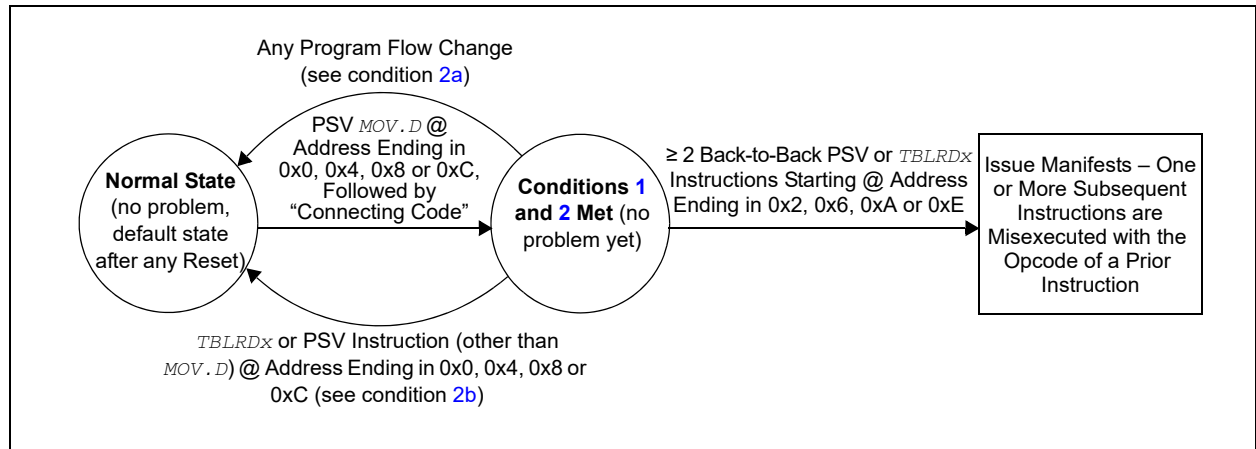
Any Program Flow Change (see condition 2a)

PSV MOV.D @ Address Ending in 0x0, 0x4, 0x8 or 0xC, Followed by "Connecting Code"

Normal State (no problem, default state after any Reset)

Conditions 1 and 2 Met (no problem yet)

≥ 2 Back-to-Back PSV or TBLRDx Instructions Starting @ Address Ending in 0x2, 0x6, 0xA or 0xE

Issue Manifests – One or More Subsequent Instructions are Misexecuted with the Opcode of a Prior Instruction

TBLRDx or PSV Instruction (other than MOV.D) @ Address Ending in 0x0, 0x4, 0x8 or 0xC (see condition 2b)